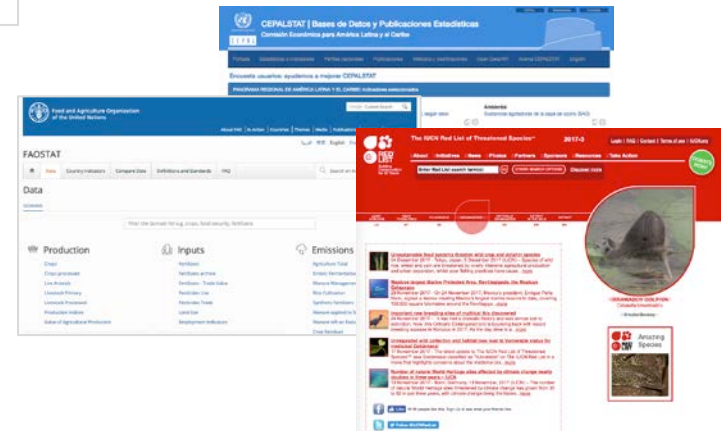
CEPALSTAT | Bases de Datos y Publicaciones Estadísticas
Comisión Económica para América Latina y el Caribe

Encuesta usuarios: ayúdenos a mejorar CEPALSTAT

Food and Agriculture Organization of the United Nations

FAOSTAT

Home | Country Indicators | Compare Data | Definitions and Standards | FAQ

Data

Production
Crops
Crops processed
Live Animals
Livestock Primary
Livestock Processed
Production Indices
Value of Agricultural Production

Inputs
Fertilizers
Fertilizers archive
Fertilizers - Trade Value
Pesticides Use
Pesticides Trade
Land Use
Employment Indicators

Emissions
Agriculture Total

The IUCN Red List of Threatened Species™ 2017-3

About | Initiatives | News | Photos | Partners | Sponsors | Resources | Take Action

Enter Red List search term(s)

Discover more

Amazing Species